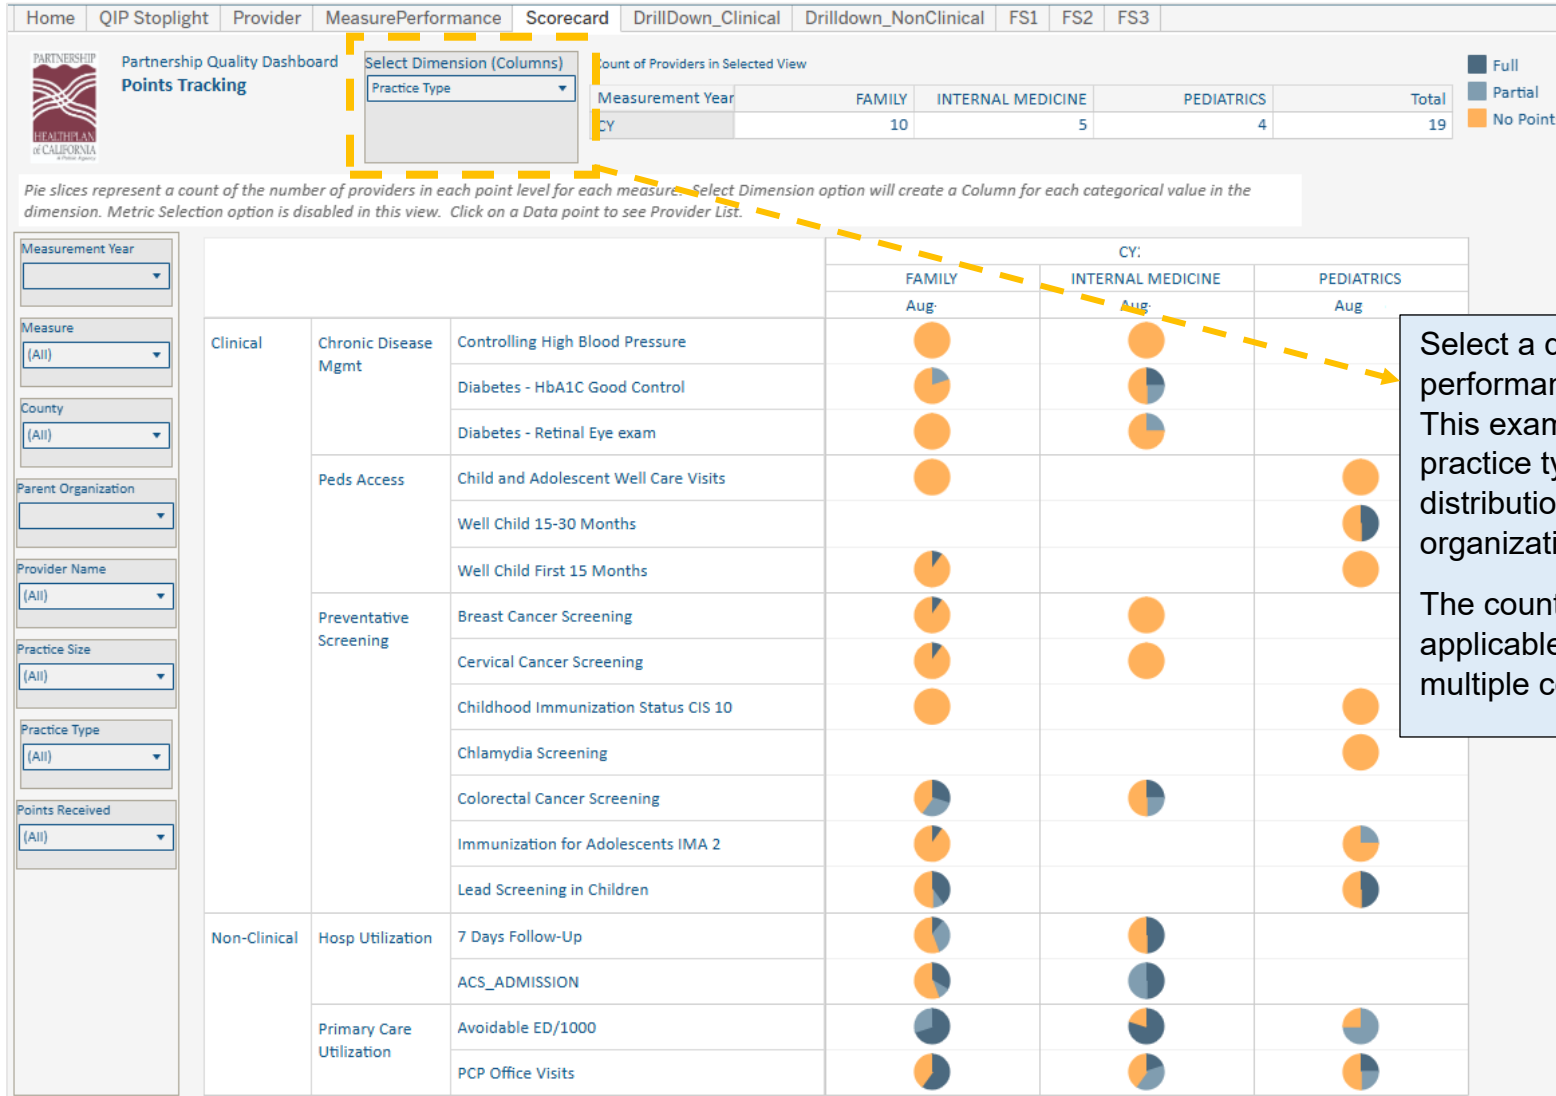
Home | QIP Stoplight | Provider | MeasurePerformance | Scorecard | DrillDown_Clinical | Drilldown_NonClinical | FS1 | FS2 | FS3

PARTNERSHIP HEALTHPLAN of CALIFORNIA

Partnership Quality Dashboard
Points Tracking

Select Dimension (Columns)
Practice Type

Count of Providers in Selected View

| Measurement Year | FAMILY | INTERNAL MEDICINE | PEDIATRICS | Total |
|---|---|---|---|---|
| CY | 10 | 5 | 4 | 19 |

Full
Partial
No Point

Pie slices represent a count of the number of providers in each point level for each measure. Select Dimension option will create a Column for each categorical value in the dimension. Metric Selection option is disabled in this view. Click on a Data point to see Provider List.

Measurement Year

Measure
(All)

County
(All)

Parent Organization

Provider Name
(All)

Practice Size
(All)

Practice Type
(All)

Points Received
(All)

| | | | CY: FAMILY Aug | CY: INTERNAL MEDICINE Aug | CY: PEDIATRICS Aug |
|---|---|---|---|---|---|
| Clinical | Chronic Disease Mgmt | Controlling High Blood Pressure | | | |
| | | Diabetes - HbA1C Good Control | | | |
| | | Diabetes - Retinal Eye exam | | | |
| | Peds Access | Child and Adolescent Well Care Visits | | | |
| | | Well Child 15-30 Months | | | |
| | | Well Child First 15 Months | | | |
| | Preventative Screening | Breast Cancer Screening | | | |
| | | Cervical Cancer Screening | | | |
| | | Childhood Immunization Status CIS 10 | | | |
| | | Chlamydia Screening | | | |
| | | Colorectal Cancer Screening | | | |
| | | Immunization for Adolescents IMA 2 | | | |
| | | Lead Screening in Children | | | |
| Non-Clinical | Hosp Utilization | 7 Days Follow-Up | | | |
| | | ACS_ADMISSION | | | |
| | Primary Care Utilization | Avoidable ED/1000 | | | |
| | | PCP Office Visits | | | |

Select a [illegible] performan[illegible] This exam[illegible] practice ty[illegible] distributio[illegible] organizati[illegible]

The count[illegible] applicable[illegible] multiple c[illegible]